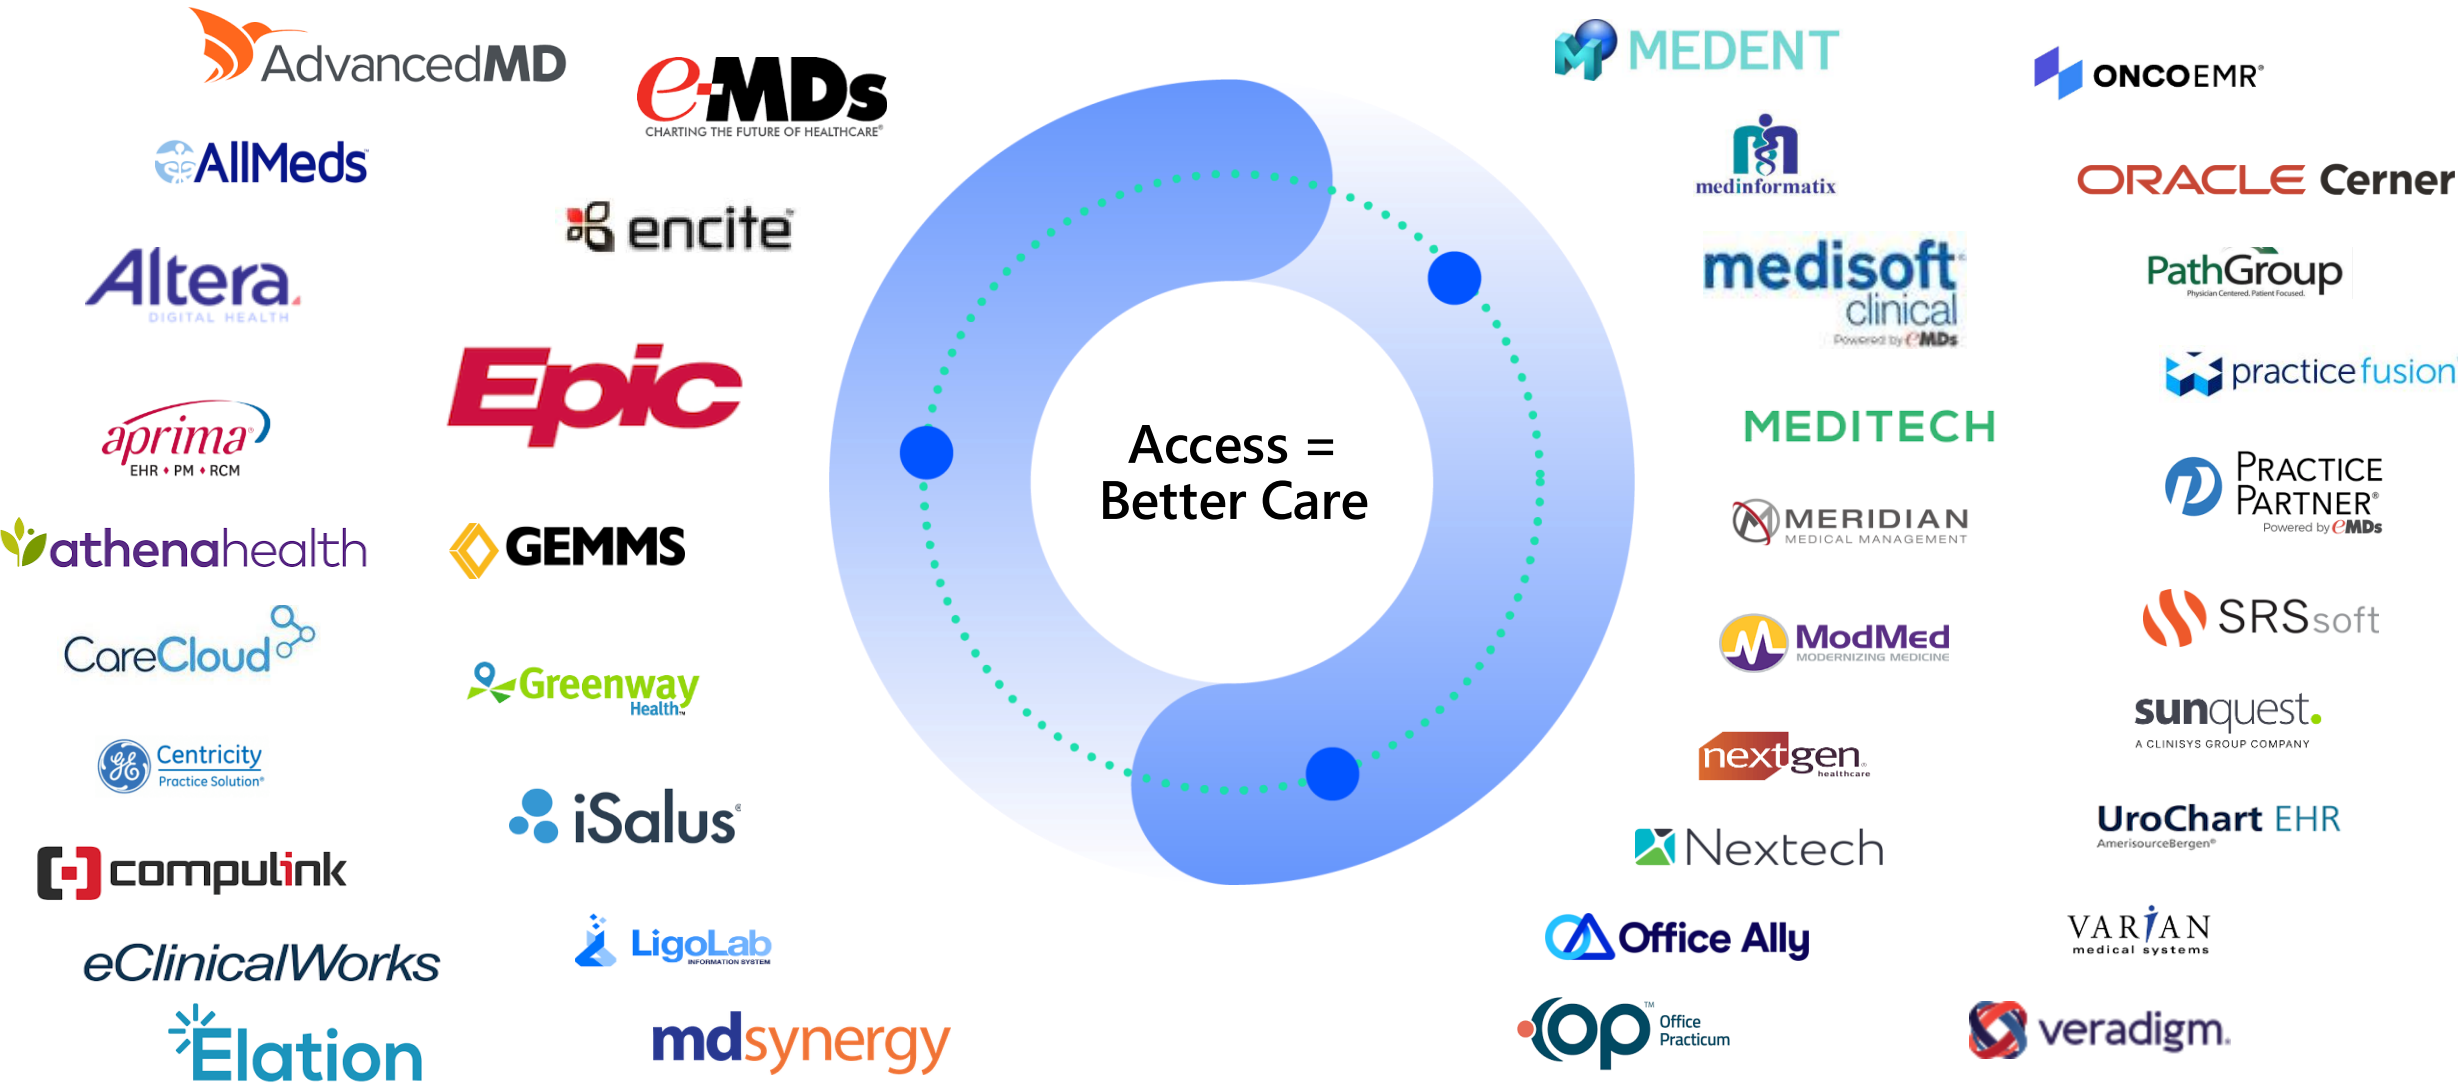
AdvancedMD

e-MDs
CHARTING THE FUTURE OF HEALTHCARE

AllMeds

encite

Altera
DIGITAL HEALTH

Epic

aprima
EHR • PM • RCM

athenahealth

GEMMS

CareCloud

Greenway Health

Centricity
Practice Solution

iSalus

compulink

eClinicalWorks

LigoLab
INFORMATION SYSTEM

Elation

mdsynergy

Access = Better Care

MEDENT

ONCOEMR

medinformatix

ORACLE Cerner

medisoft clinical
Powered by e-MDs

PathGroup
Physician Centered. Patient Focused.

practicefusion

MEDITECH

PRACTICE PARTNER
Powered by e-MDs

MERIDIAN
MEDICAL MANAGEMENT

ModMed
MODERNIZING MEDICINE

SRSsoft

sunquest.
A CLINISYS GROUP COMPANY

nextgen healthcare

UroChart EHR
AmerisourceBergen

Nextech

Office Ally

VARIAN
medical systems

op Office Practicum

veradigm.